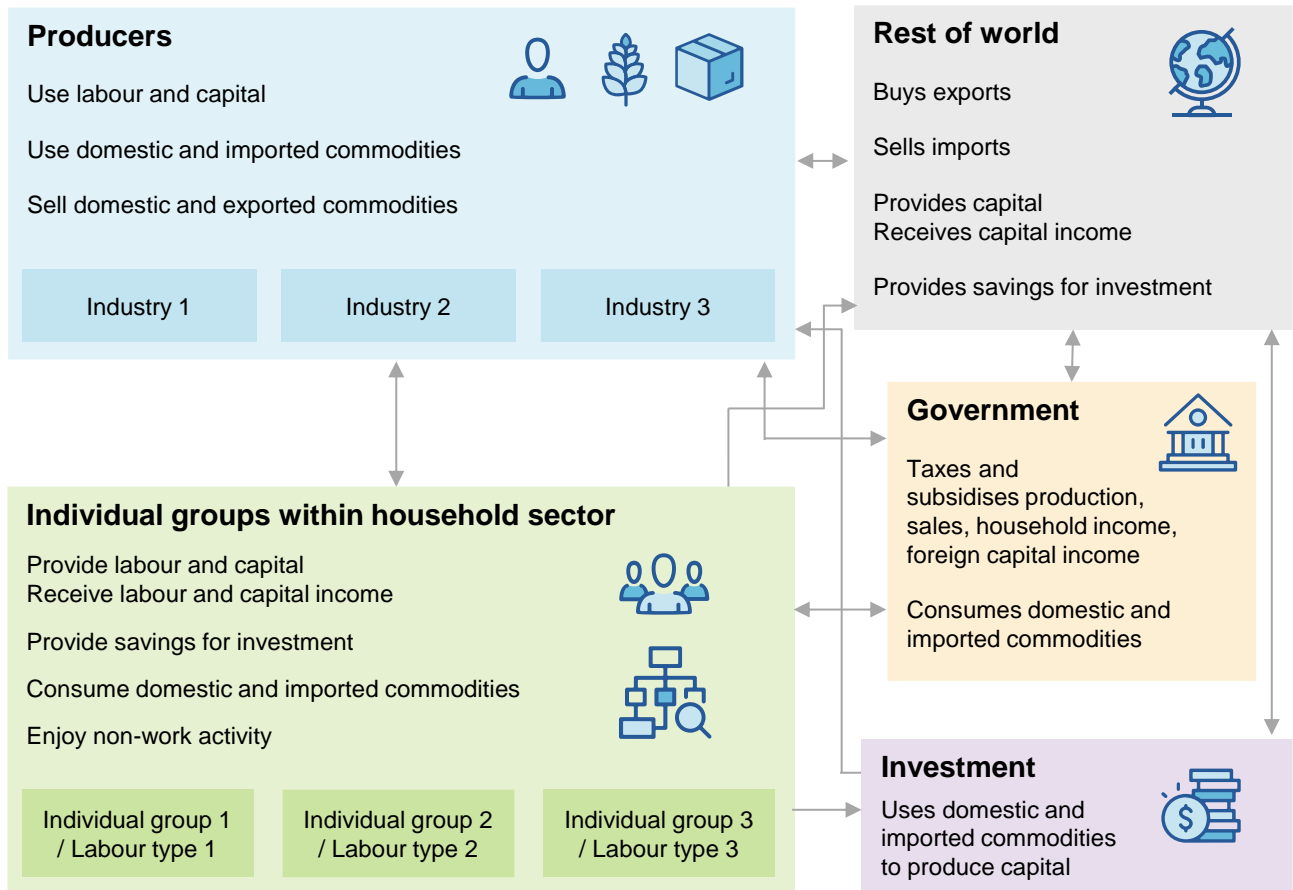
**Producers**

Use labour and capital

Use domestic and imported commodities

Sell domestic and exported commodities

Industry 1

Industry 2

Industry 3

**Rest of world**

Buys exports

Sells imports

Provides capital
Receives capital income

Provides savings for investment

**Government**

Taxes and subsidises production, sales, household income, foreign capital income

Consumes domestic and imported commodities

**Individual groups within household sector**

Provide labour and capital
Receive labour and capital income

Provide savings for investment

Consume domestic and imported commodities

Enjoy non-work activity

Individual group 1 / Labour type 1

Individual group 2 / Labour type 2

Individual group 3 / Labour type 3

**Investment**

Uses domestic and imported commodities to produce capital